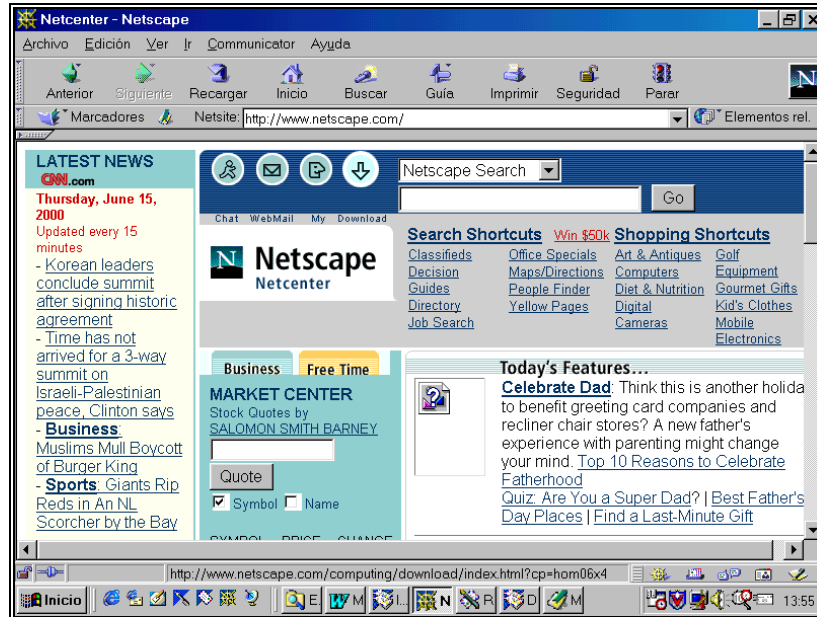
Netcenter - Netscape

Archivo Edición Ver Ir Communicator Ayuda

Anterior Siguiente Recargar Inicio Buscar Guía Imprimir Seguridad Parar

Marcadores Netsite: http://www.netscape.com/ Elementos rel.

LATEST NEWS
CNN.com
Thursday, June 15, 2000
Updated every 15 minutes
- Korean leaders conclude summit after signing historic agreement
- Time has not arrived for a 3-way summit on Israeli-Palestinian peace, Clinton says
- Business: Muslims Mull Boycott of Burger King
- Sports: Giants Rip Reds in An NL Scorcher by the Bay

Chat WebMail My Download

Netscape Search

Go

Netscape Netcenter

Search Shortcuts Win $50k
Classifieds
Decision Guides
Directory
Job Search
Office Specials
Maps/Directions
People Finder
Yellow Pages

Shopping Shortcuts
Art & Antiques
Computers
Diet & Nutrition
Digital Cameras
Golf Equipment
Gourmet Gifts
Kid's Clothes
Mobile Electronics

Business Free Time

MARKET CENTER
Stock Quotes by SALOMON SMITH BARNEY
Quote
Symbol Name
SYMBOL PRICE CHANGE

Today's Features...
Celebrate Dad: Think this is another holida to benefit greeting card companies and recliner chair stores? A new father's experience with parenting might change your mind. Top 10 Reasons to Celebrate Fatherhood
Quiz: Are You a Super Dad? | Best Father's Day Places | Find a Last-Minute Gift

http://www.netscape.com/computing/download/index.html?cp=hom06x4

Inicio E M I N R D M 13:55